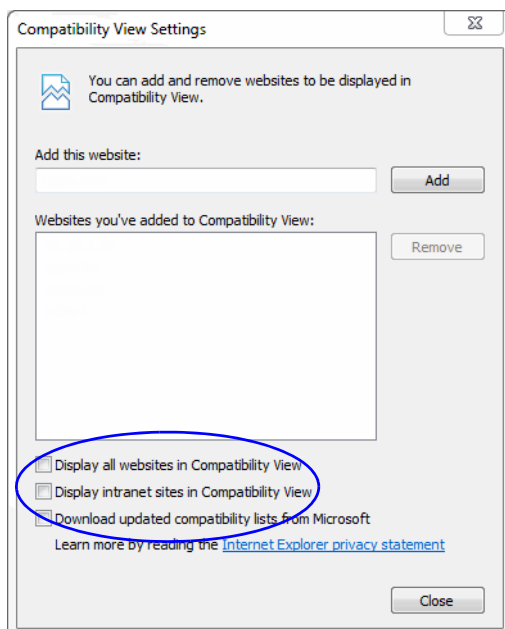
Compatibility View Settings

You can add and remove websites to be displayed in Compatibility View.

Add this website:

Add

Websites you've added to Compatibility View:

Remove

Display all websites in Compatibility View

Display intranet sites in Compatibility View

Download updated compatibility lists from Microsoft

Learn more by reading the Internet Explorer privacy statement

Close